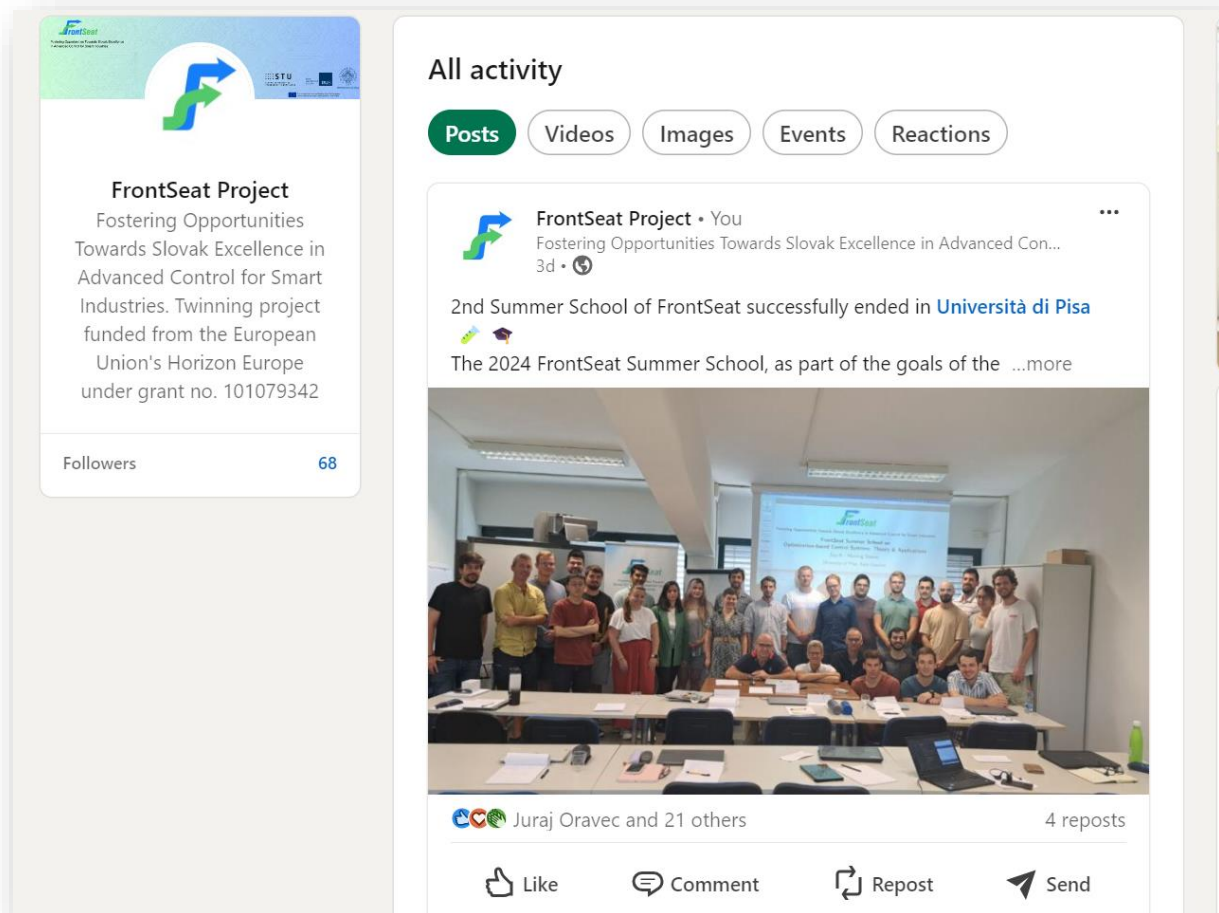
FrontSeat

STU

FrontSeat Project

Fostering Opportunities Towards Slovak Excellence in Advanced Control for Smart Industries. Twinning project funded from the European Union's Horizon Europe under grant no. 101079342

Followers 68

All activity

Posts Videos Images Events Reactions

FrontSeat Project • You
Fostering Opportunities Towards Slovak Excellence in Advanced Con...
3d •

...

2nd Summer School of FrontSeat successfully ended in Università di Pisa

The 2024 FrontSeat Summer School, as part of the goals of the ...more

FrontSeat

FrontSeat Summer School on Optimization-based Control Systems: Theory & Applications

Juraj Oravec and 21 others

4 reposts

Like Comment Repost Send